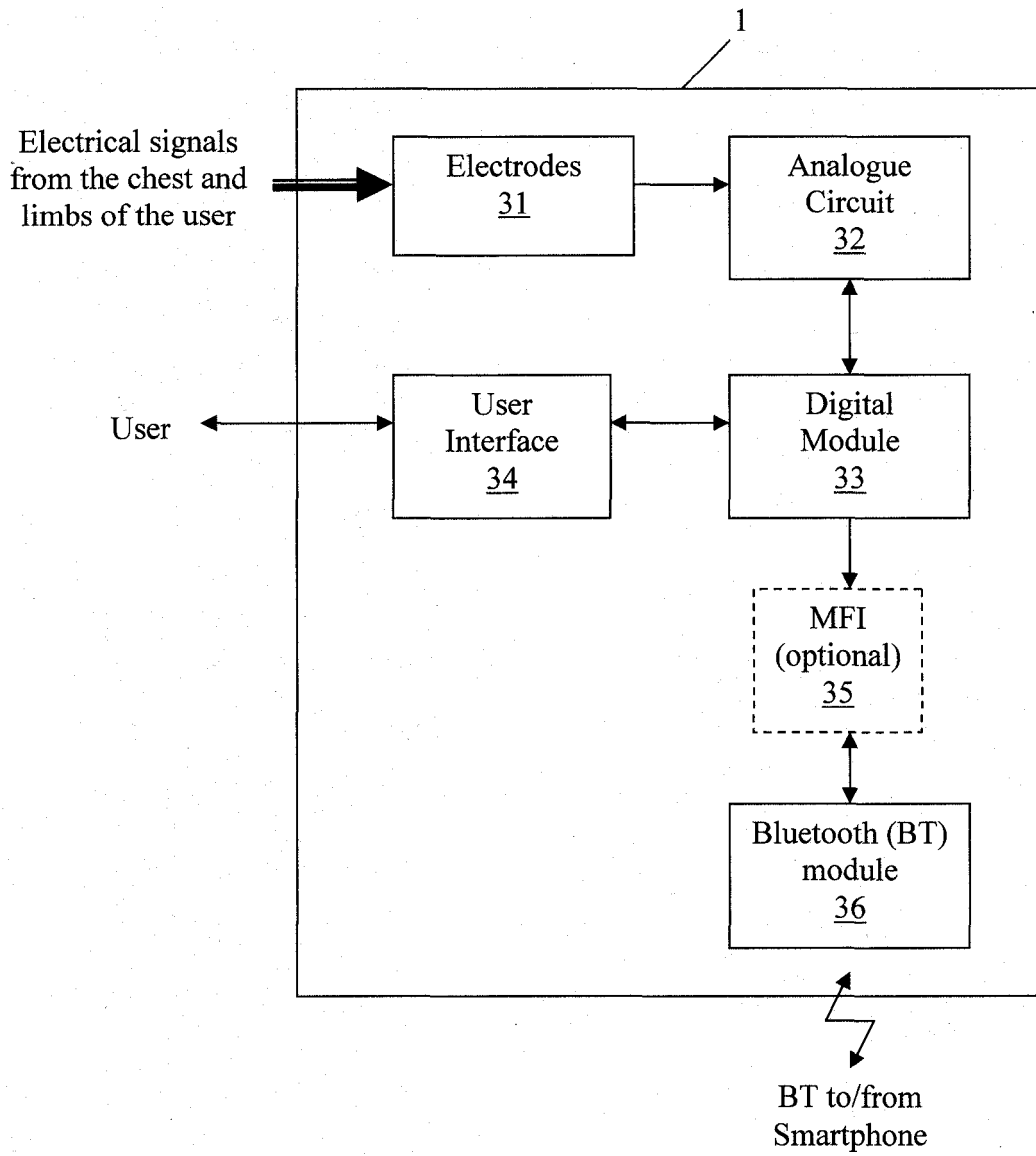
1

Electrical signals from the chest and limbs of the user

Electrodes
31

Analogue Circuit
32

User

User Interface
34

Digital Module
33

MFI (optional)
35

Bluetooth (BT) module
36

BT to/from Smartphone